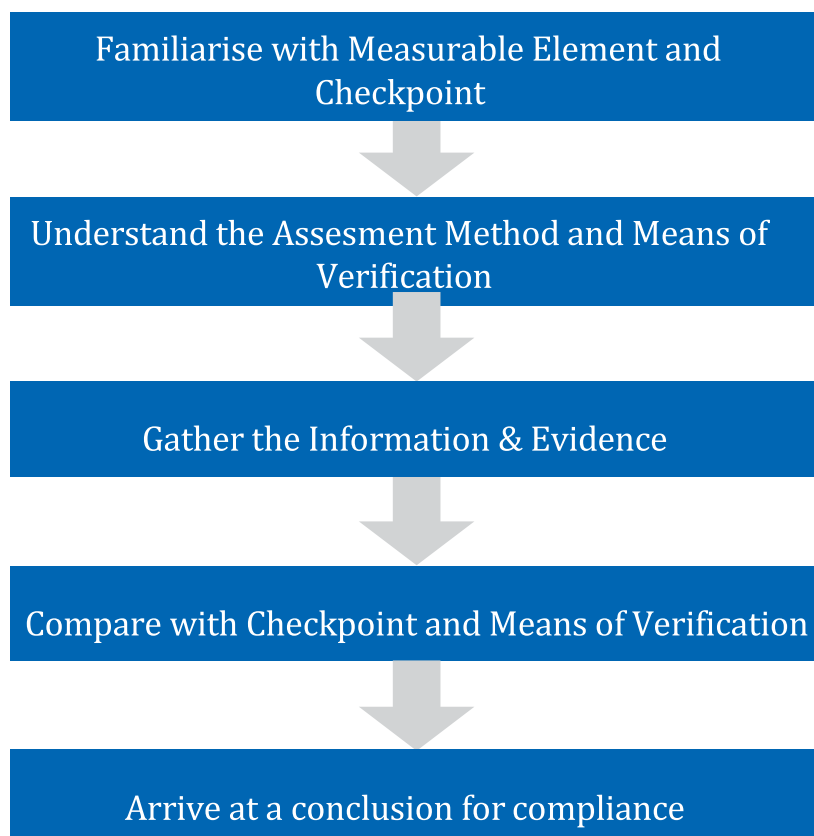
Familiarise with Measurable Element and Checkpoint

Understand the Assesment Method and Means of Verification

Gather the Information & Evidence

Compare with Checkpoint and Means of Verification

Arrive at a conclusion for compliance